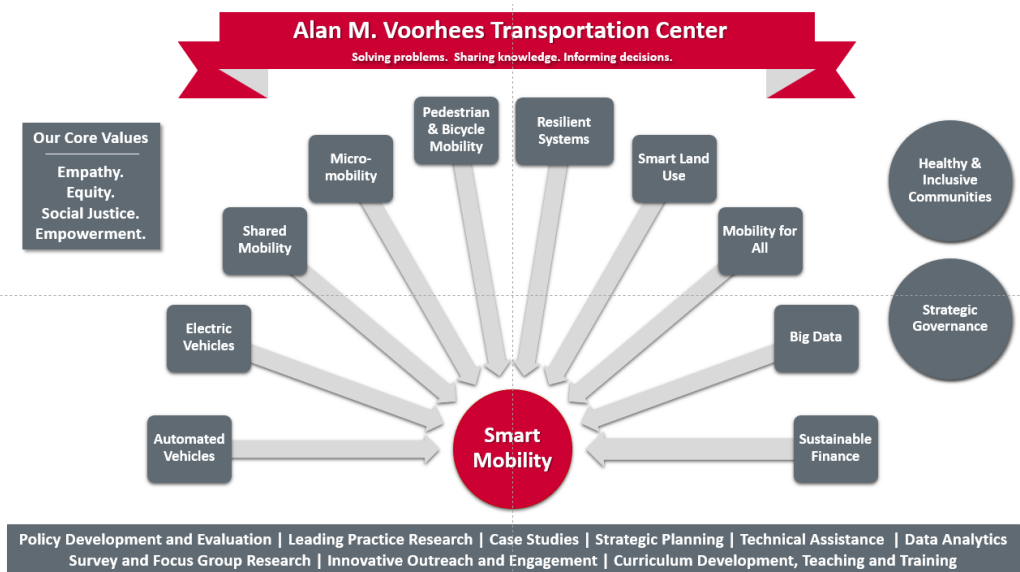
Alan M. Voorhees Transportation Center
Solving problems. Sharing knowledge. Informing decisions.

Our Core Values
Empathy.
Equity.
Social Justice.
Empowerment.

Pedestrian & Bicycle Mobility

Resilient Systems

Micro-mobility

Smart Land Use

Shared Mobility

Mobility for All

Electric Vehicles

Big Data

Automated Vehicles

Smart Mobility

Sustainable Finance

Healthy & Inclusive Communities

Strategic Governance

Policy Development and Evaluation | Leading Practice Research | Case Studies | Strategic Planning | Technical Assistance | Data Analytics
Survey and Focus Group Research | Innovative Outreach and Engagement | Curriculum Development, Teaching and Training